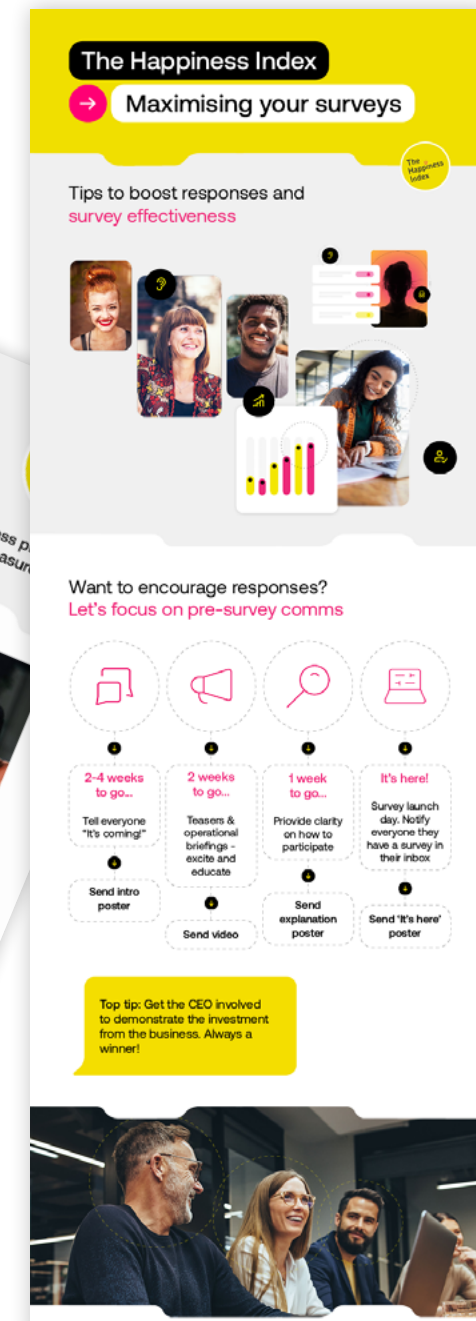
The Happiness Index

Maximising your surveys

The Happiness Index

Tips to boost responses and survey effectiveness

ss p
asur

Want to encourage responses?
Let's focus on pre-survey comms

2-4 weeks to go...
Tell everyone "It's coming!"
Send intro poster

2 weeks to go...
Teasers & operational briefings - excite and educate
Send video

1 week to go...
Provide clarity on how to participate
Send explanation poster

It's here!
Survey launch day. Notify everyone they have a survey in their inbox
Send 'It's here' poster

Top tip: Get the CEO involved to demonstrate the investment from the business. Always a winner!